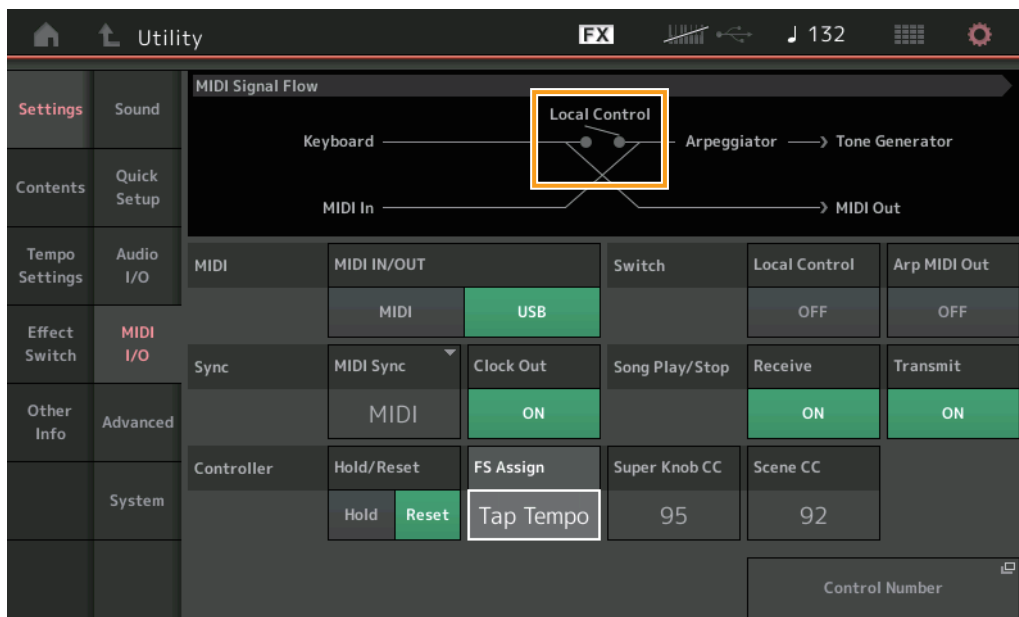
Utility

FX

♩ 132

Settings
Sound
Contents
Quick Setup
Tempo Settings
Audio I/O
Effect Switch
MIDI I/O
Other Info
Advanced
System

MIDI Signal Flow

Local Control

Keyboard

Arpeggiator → Tone Generator

MIDI In

→ MIDI Out

| MIDI | MIDI IN/OUT | | Switch | Local Control | Arp MIDI Out |
|---|---|---|---|---|---|
| | MIDI | USB | | OFF | OFF |
| Sync | MIDI Sync | Clock Out | Song Play/Stop | Receive | Transmit |
| | MIDI | ON | | ON | ON |
| Controller | Hold/Reset | FS Assign | Super Knob CC | Scene CC | |
| | Hold Reset | Tap Tempo | 95 | 92 | |

Control Number